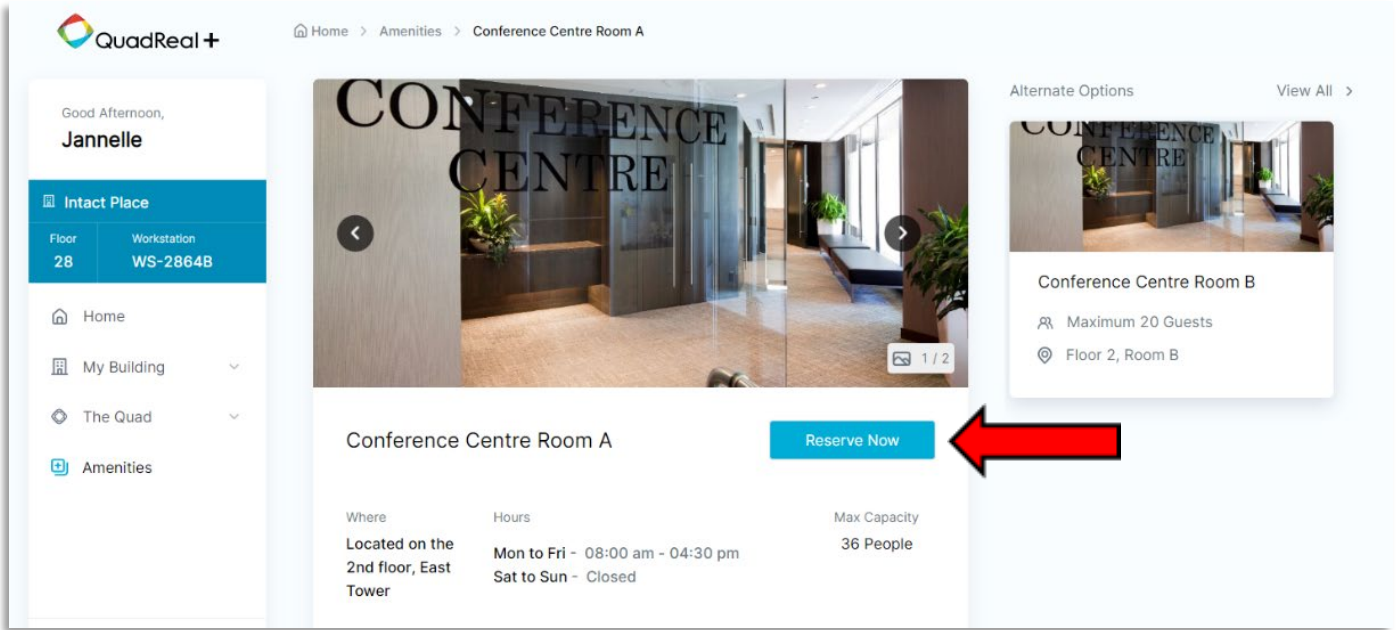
QuadReal +

Home > Amenities > Conference Centre Room A

Good Afternoon,
Jannelle

Intact Place

| Floor | Workstation |
|---|---|
| 28 | WS-2864B |

Home

My Building

The Quad

Amenities

CONFERENCE CENTRE

1 / 2

Conference Centre Room A

Reserve Now

Where
Located on the 2nd floor, East Tower

Hours
Mon to Fri - 08:00 am - 04:30 pm
Sat to Sun - Closed

Max Capacity
36 People

Alternate Options

View All >

CONFERENCE CENTRE

Conference Centre Room B

Maximum 20 Guests

Floor 2, Room B